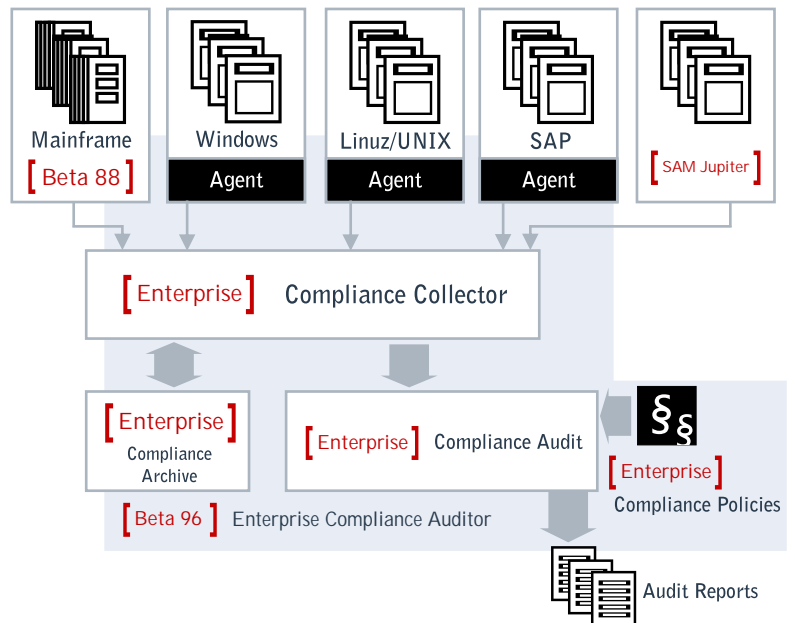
Mainframe

[ Beta 88 ]

Windows

Agent

Linuz/UNIX

Agent

SAP

Agent

[ SAM Jupiter ]

[ Enterprise ] Compliance Collector

[ Enterprise ]

Compliance Archive

[ Enterprise ] Compliance Audit

§§

[ Enterprise ]

Compliance Policies

[ Beta 96 ] Enterprise Compliance Auditor

Audit Reports